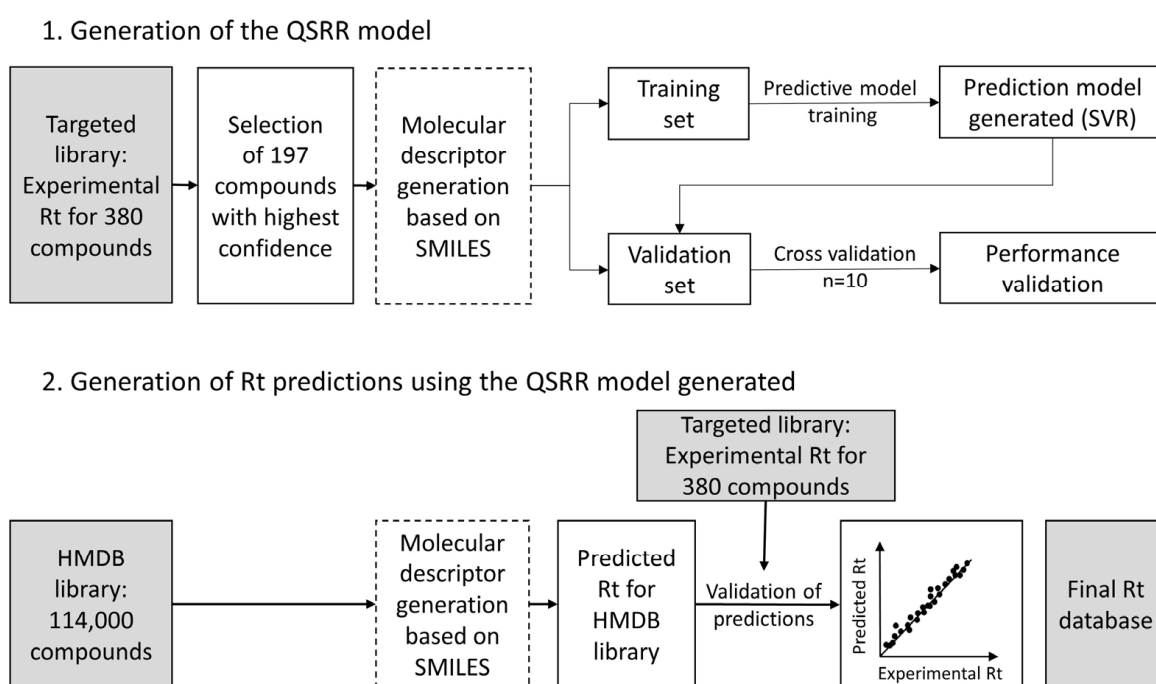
1. Generation of the QSRR model

Targeted library: Experimental Rt for 380 compounds

Selection of 197 compounds with highest confidence

Molecular descriptor generation based on SMILES

Training set

Predictive model training

Prediction model generated (SVR)

Validation set

Cross validation n=10

Performance validation

2. Generation of Rt predictions using the QSRR model generated

Targeted library: Experimental Rt for 380 compounds

HMDB library: 114,000 compounds

Molecular descriptor generation based on SMILES

Predicted Rt for HMDB library

Validation of predictions

Predicted Rt

Experimental Rt

Final Rt database